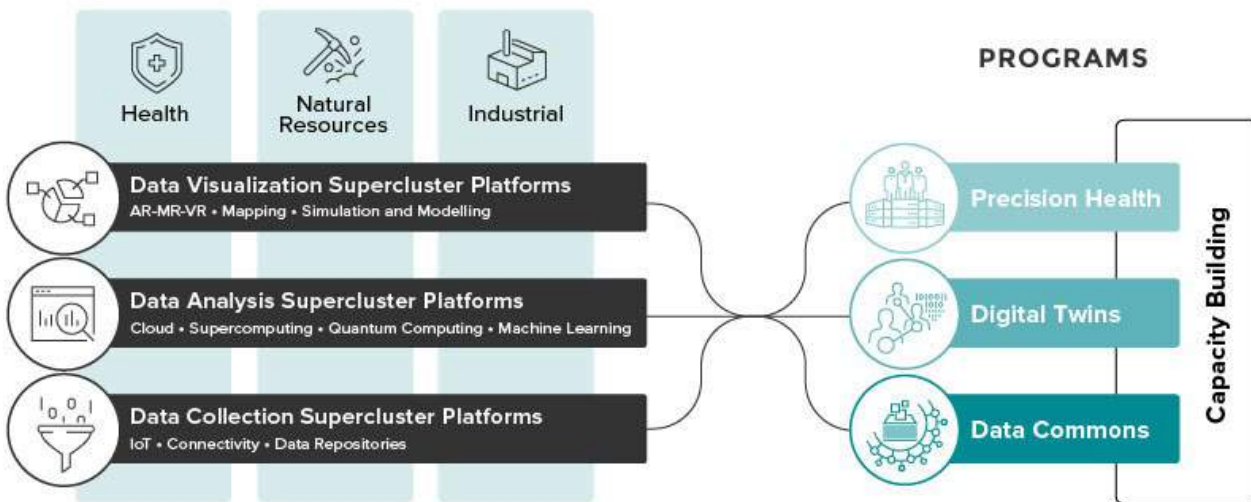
Health

Natural Resources

Industrial

PROGRAMS

Data Visualization Supercluster Platforms
AR-MR-VR • Mapping • Simulation and Modelling

Data Analysis Supercluster Platforms
Cloud • Supercomputing • Quantum Computing • Machine Learning

Data Collection Supercluster Platforms
IoT • Connectivity • Data Repositories

Precision Health

Digital Twins

Data Commons

Capacity Building